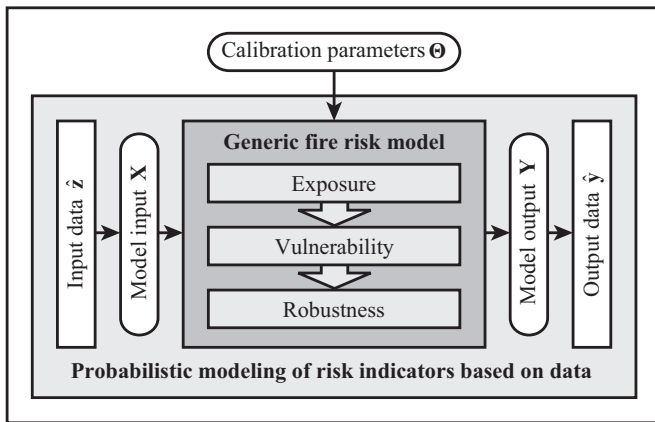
Calibration parameters $\boldsymbol{\Theta}$

Input data $\hat{\mathbf{z}}$

Model input $\mathbf{X}$

Generic fire risk model

Exposure

Vulnerability

Robustness

Model output $\mathbf{Y}$

Output data $\hat{\mathbf{y}}$

Probabilistic modeling of risk indicators based on data